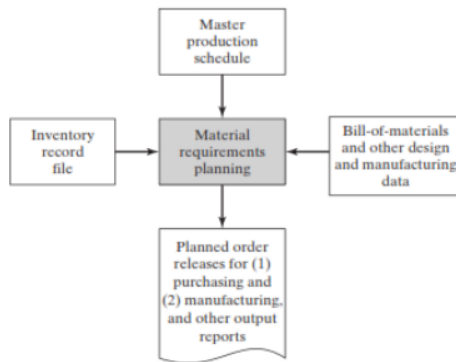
Master production schedule

Inventory record file

Material requirements planning

Bill-of-materials and other design and manufacturing data

Planned order releases for (1) purchasing and (2) manufacturing, and other output reports